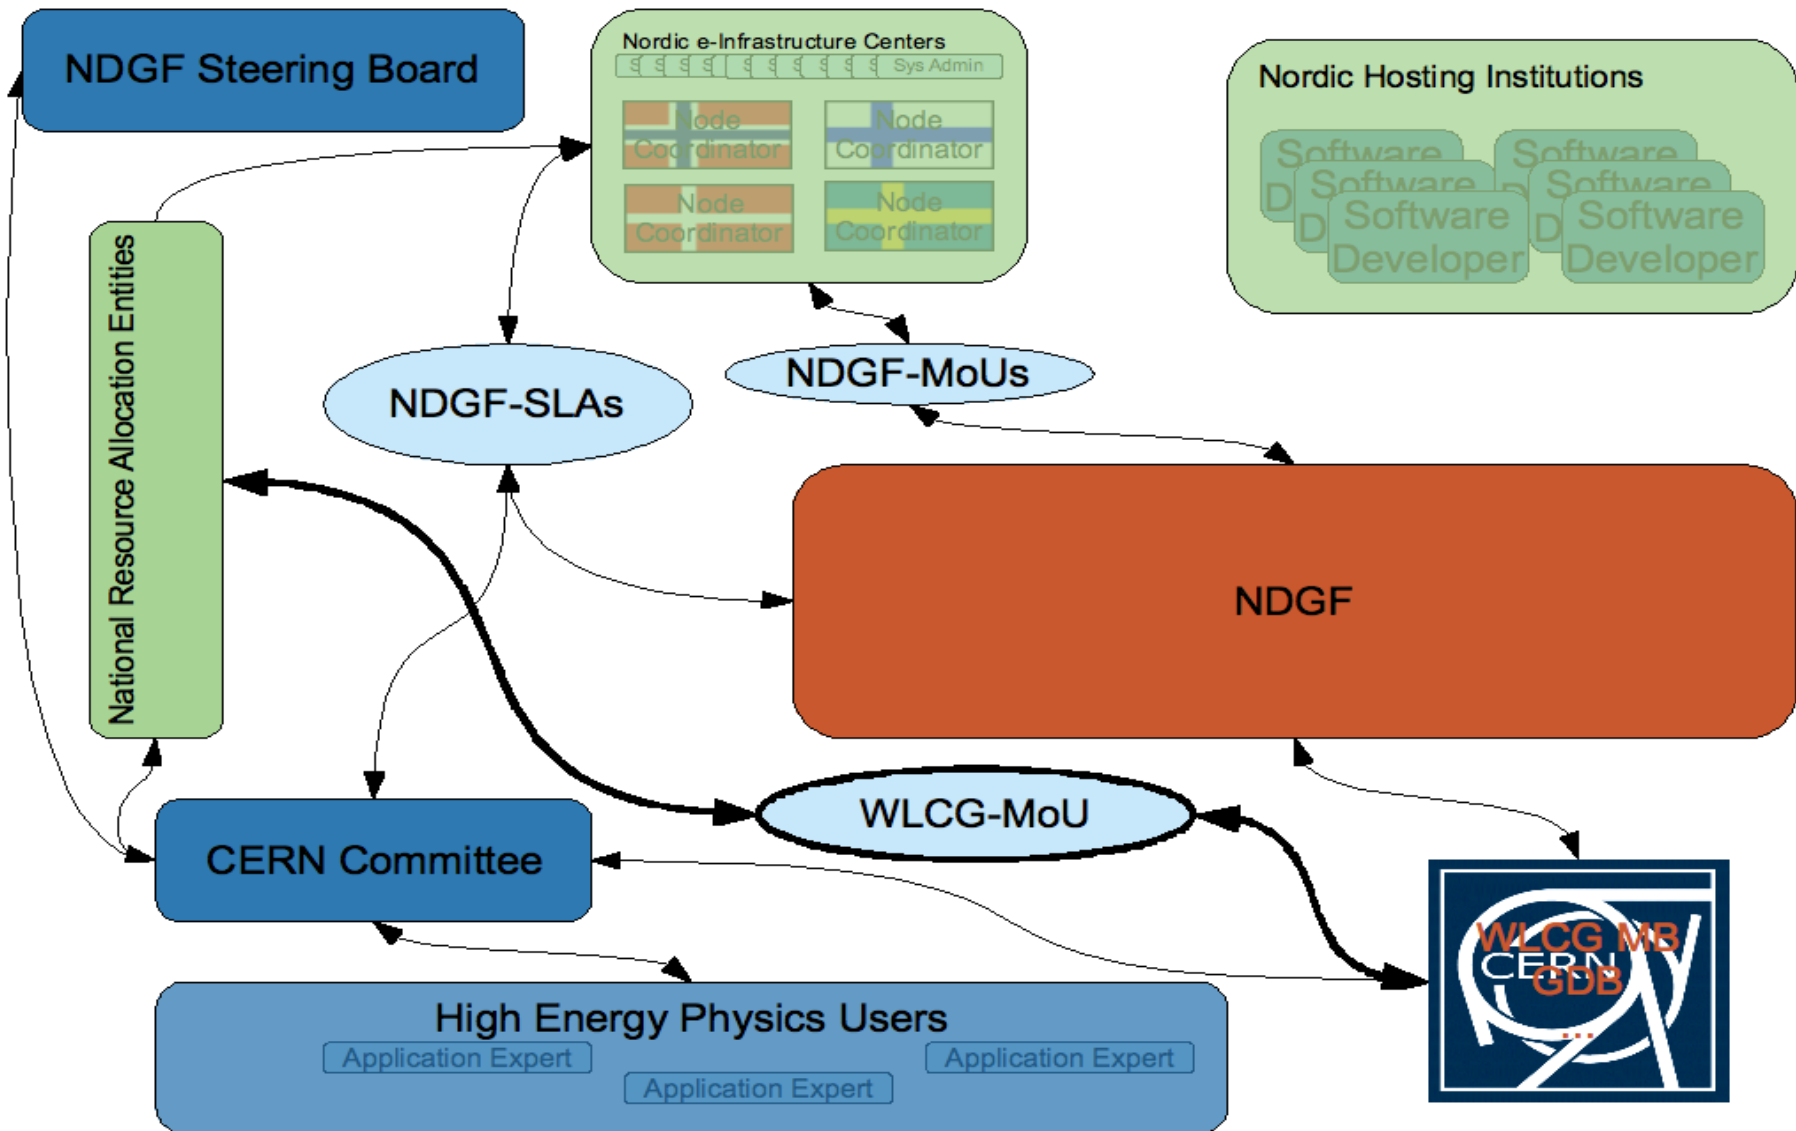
NDGF Steering Board

Nordic e-Infrastructure Centers

Sys Admin

Node Coordinator

Node Coordinator

Node Coordinator

Node Coordinator

Nordic Hosting Institutions

Software Developer

Software Developer

National Resource Allocation Entities

NDGF-SLAs

NDGF-MoUs

NDGF

WLCG-MoU

CERN Committee

WLCG MB
CERN
GDB
...

High Energy Physics Users

Application Expert

Application Expert

Application Expert